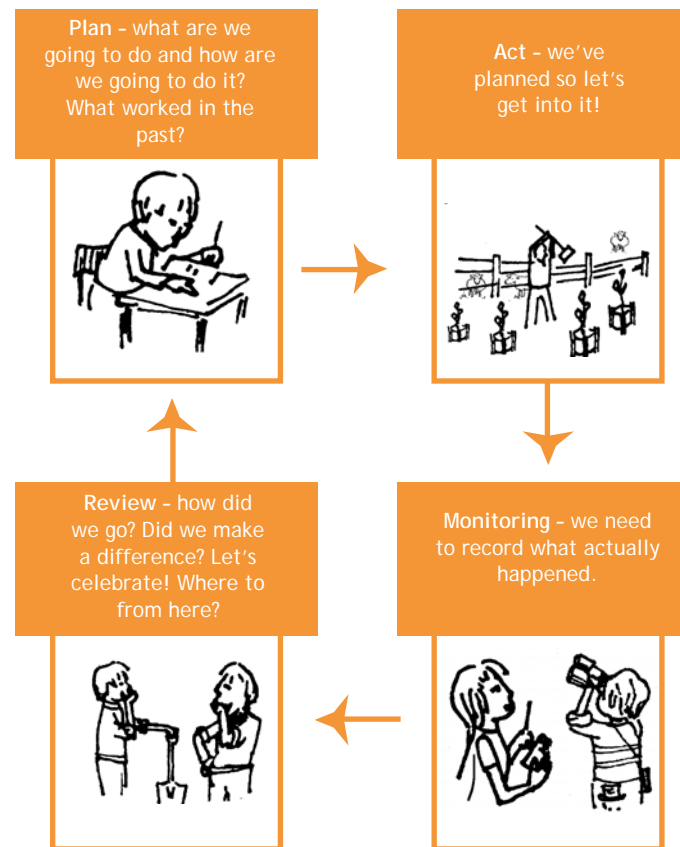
**Plan -** what are we going to do and how are we going to do it? What worked in the past?

**Act -** we've planned so let's get into it!

**Monitoring -** we need to record what actually happened.

**Review -** how did we go? Did we make a difference? Let's celebrate! Where to from here?